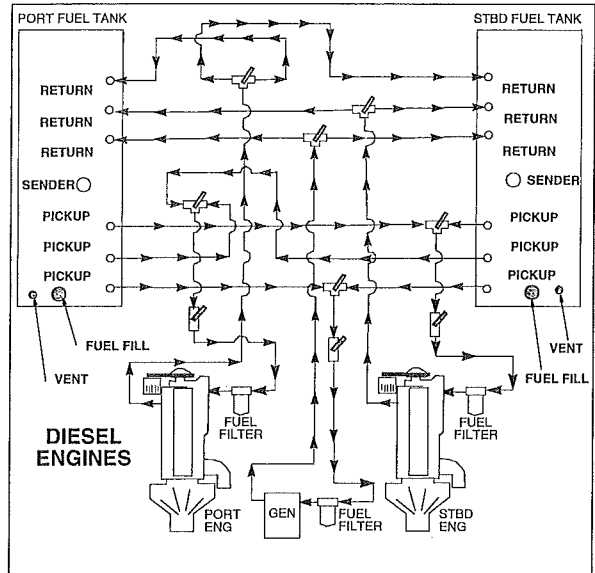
PORT FUEL TANK

STBD FUEL TANK

RETURN
RETURN
RETURN
SENDER
PICKUP
PICKUP
PICKUP

RETURN
RETURN
RETURN
SENDER
PICKUP
PICKUP
PICKUP

FUEL FILL
VENT

VENT
FUEL FILL

FUEL FILTER

FUEL FILTER

DIESEL ENGINES

PORT ENG

GEN

FUEL FILTER

STBD ENG